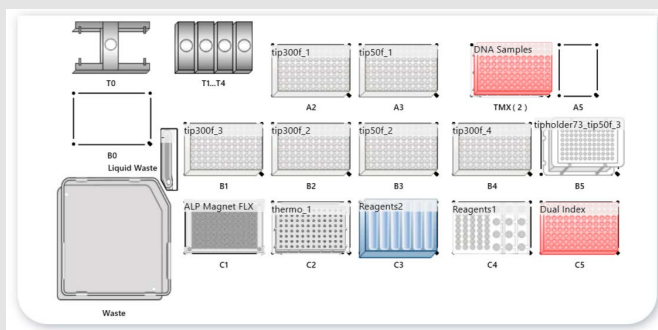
T0

T1...T4

tip300f_1

A2

tip50f_1

A3

DNA Samples

TMX ( 2 )

A5

B0

Liquid Waste

tip300f_3

B1

tip300f_2

B2

tip50f_2

B3

tip300f_4

B4

tipholder73_tip50f_3

B5

ALP Magnet FLX

C1

thermo_1

C2

Reagents2

C3

Reagents1

C4

Dual Index

C5

Waste